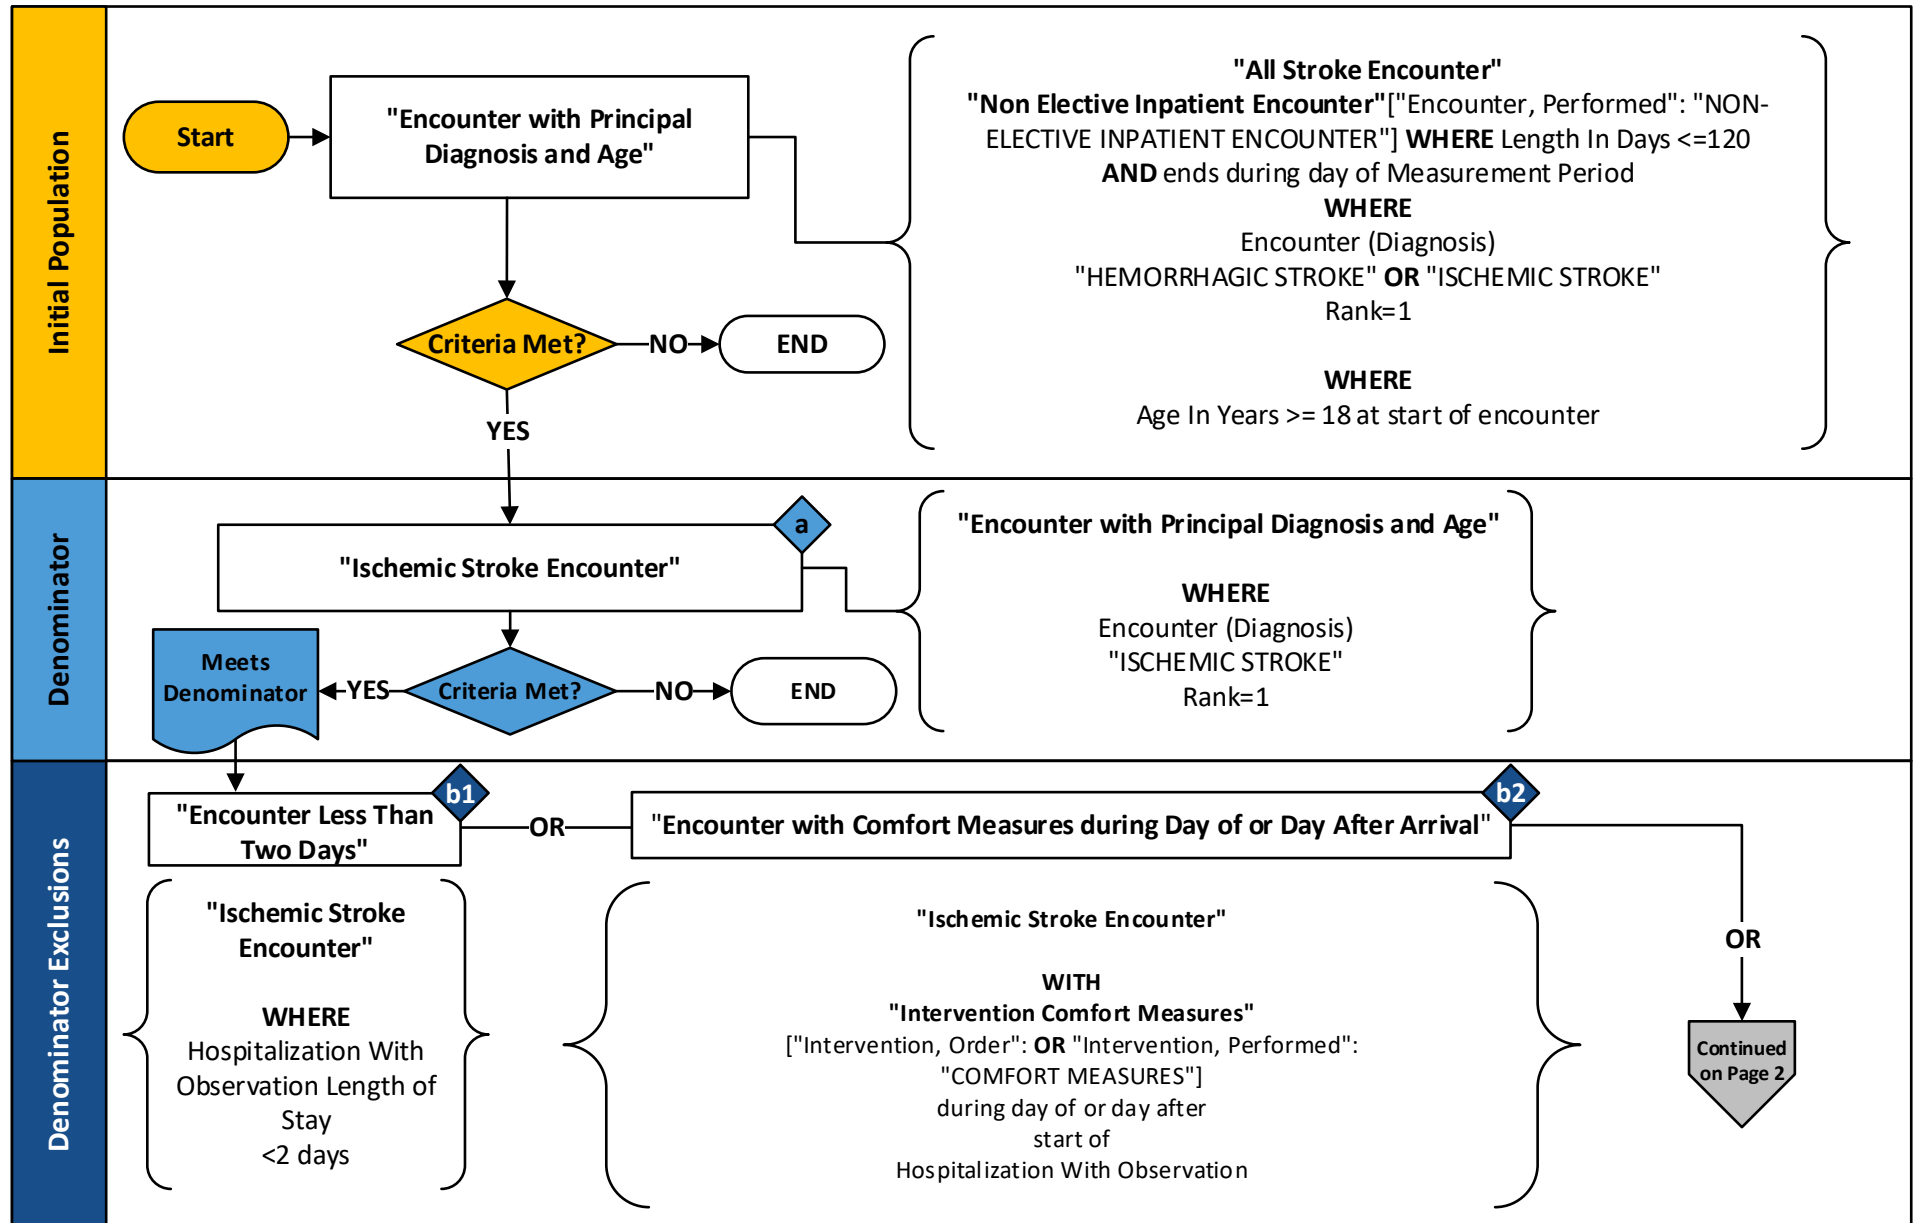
Initial Population

Start

"Encounter with Principal Diagnosis and Age"

Criteria Met?

NO

END

YES

"All Stroke Encounter"
"Non Elective Inpatient Encounter"["Encounter, Performed": "NON-ELECTIVE INPATIENT ENCOUNTER"] WHERE Length In Days <=120 AND ends during day of Measurement Period
WHERE
Encounter (Diagnosis)
"HEMORRHAGIC STROKE" OR "ISCHEMIC STROKE"
Rank=1

WHERE
Age In Years >= 18 at start of encounter

Denominator

a

"Ischemic Stroke Encounter"

Meets Denominator

YES

Criteria Met?

NO

END

"Encounter with Principal Diagnosis and Age"

WHERE
Encounter (Diagnosis)
"ISCHEMIC STROKE"
Rank=1

Denominator Exclusions

b1

"Encounter Less Than Two Days"

OR

b2

"Encounter with Comfort Measures during Day of or Day After Arrival"

"Ischemic Stroke Encounter"

WHERE
Hospitalization With Observation Length of Stay
<2 days

"Ischemic Stroke Encounter"

WITH
"Intervention Comfort Measures"
["Intervention, Order": OR "Intervention, Performed": "COMFORT MEASURES"]
during day of or day after start of
Hospitalization With Observation

OR

Continued on Page 2